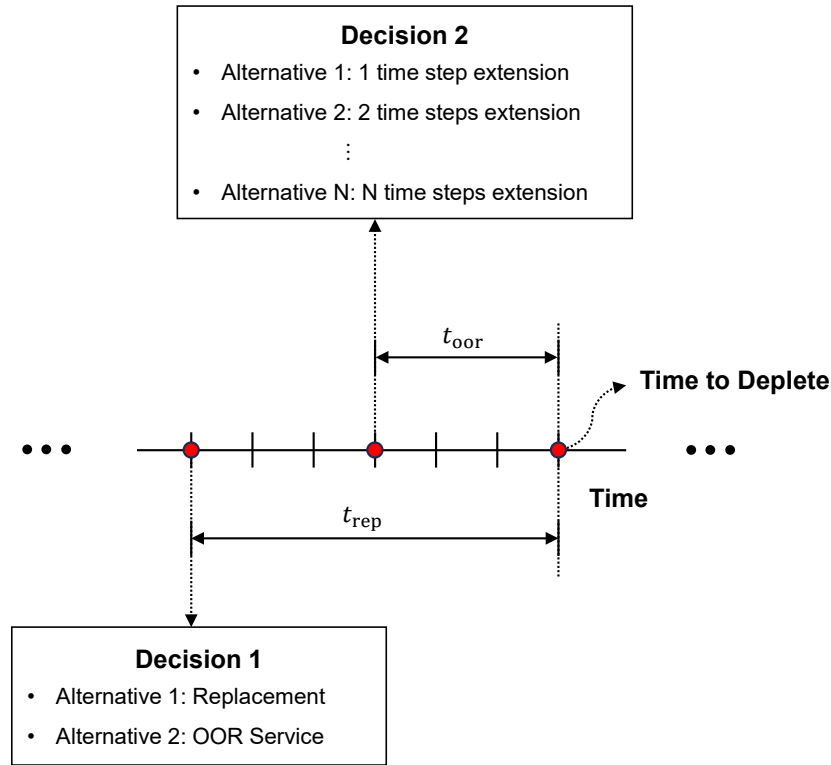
Decision 2

- Alternative 1: 1 time step extension
- Alternative 2: 2 time steps extension

⋮

- Alternative N: N time steps extension

$t_{\text{oor}}$

Time to Deplete

• • •

• • •

Time

$t_{\text{rep}}$

Decision 1

- Alternative 1: Replacement
- Alternative 2: OOR Service